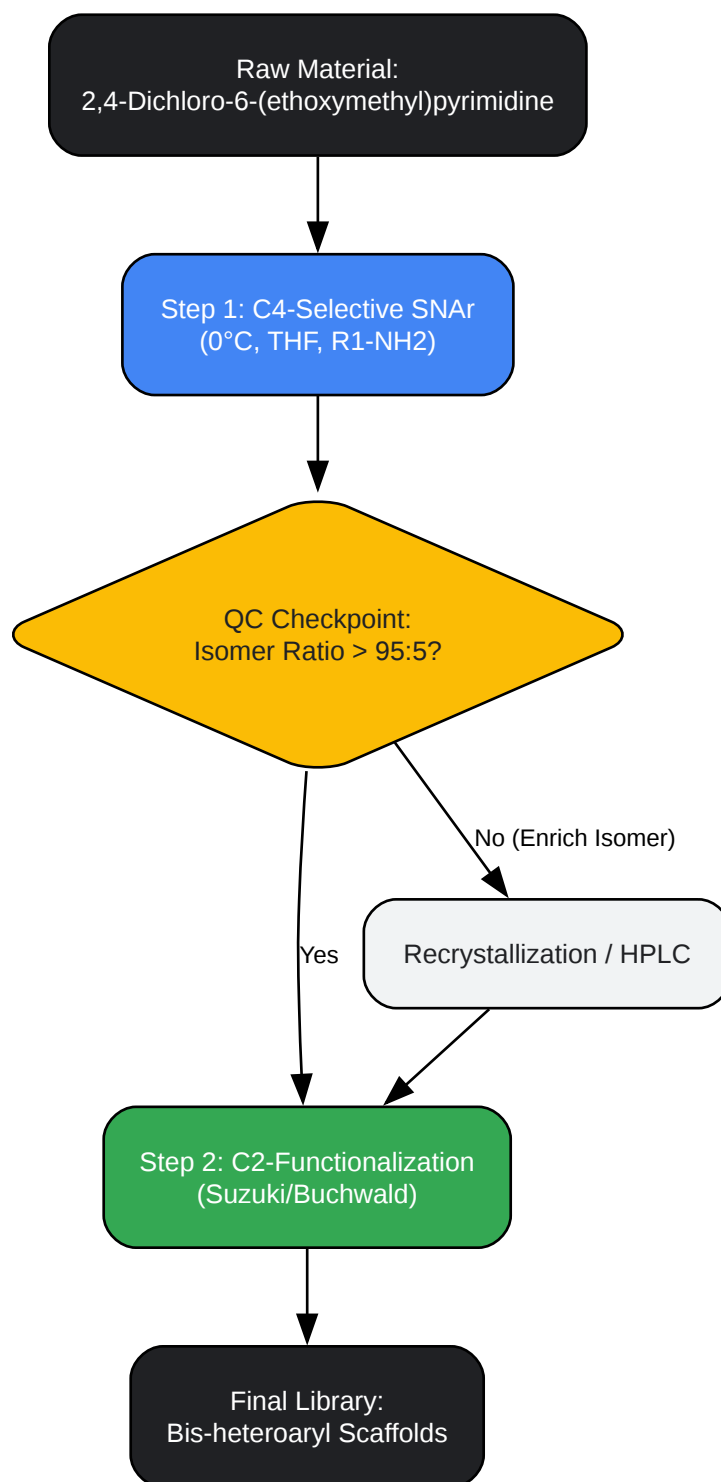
Raw Material:
2,4-Dichloro-6-(ethoxymethyl)pyrimidine

Step 1: C4-Selective SNAr
(0°C, THF, R1-NH2)

QC Checkpoint:
Isomer Ratio > 95:5?

No (Enrich Isomer)

Recrystallization / HPLC

Yes

Step 2: C2-Functionalization
(Suzuki/Buchwald)

Final Library:
Bis-heteroaryl Scaffolds